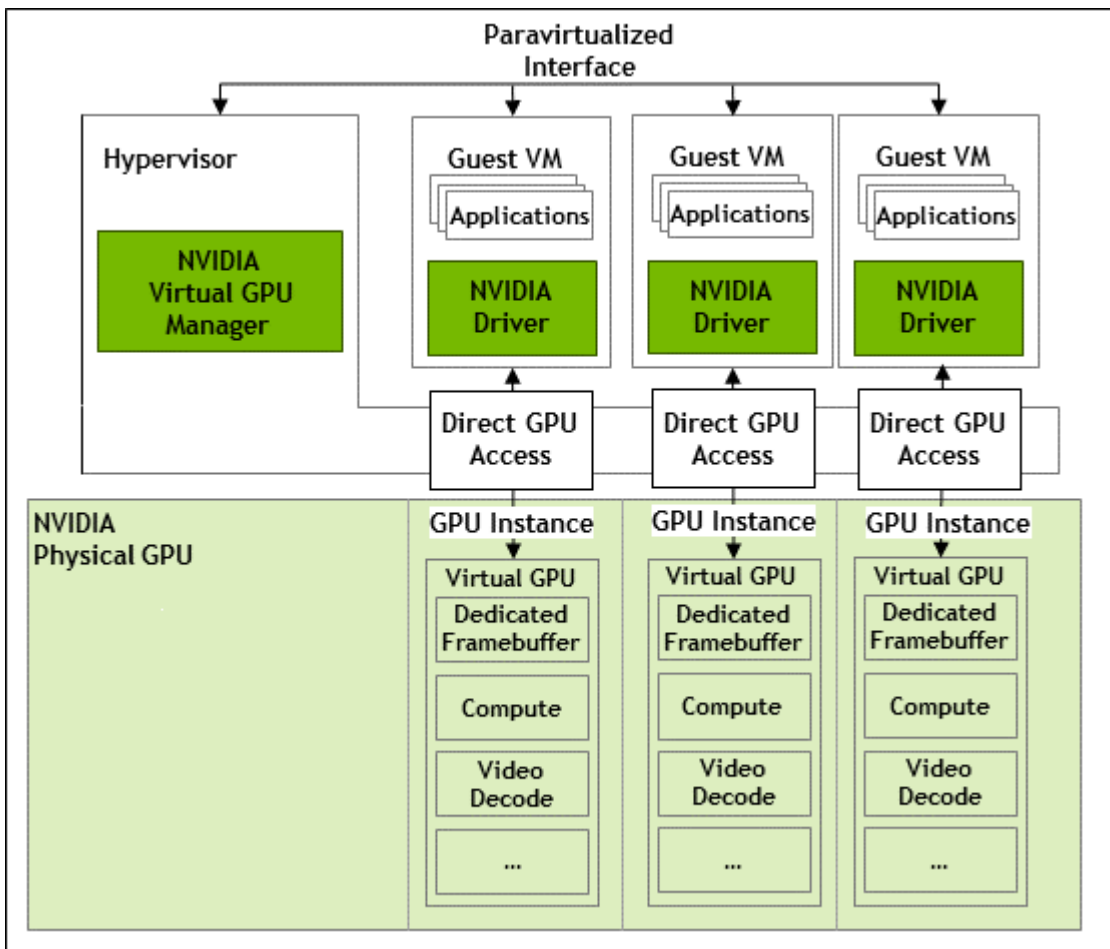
Paravirtualized Interface

Hypervisor

NVIDIA Virtual GPU Manager

Guest VM
Applications
NVIDIA Driver

Guest VM
Applications
NVIDIA Driver

Guest VM
Applications
NVIDIA Driver

Direct GPU Access

Direct GPU Access

Direct GPU Access

NVIDIA Physical GPU

GPU Instance
Virtual GPU
Dedicated Framebuffer
Compute
Video Decode
...

GPU Instance
Virtual GPU
Dedicated Framebuffer
Compute
Video Decode
...

GPU Instance
Virtual GPU
Dedicated Framebuffer
Compute
Video Decode
...